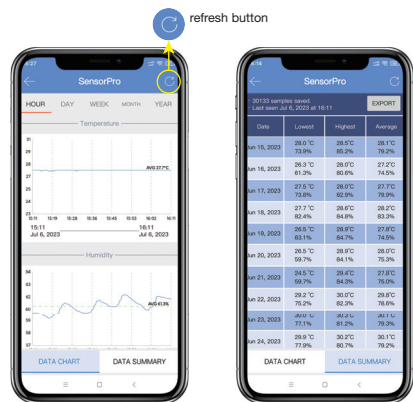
refresh button

SensorPro

HOUR DAY WEEK MONTH YEAR

Temperature

29
28
27
26
25
24
23

AVG 27.3°C

15:11 15:19 15:28 15:36 15:45 15:53 16:02 16:11

15:11
Jul 6, 2023

16:11
Jul 6, 2023

Humidity

64
63
62
61
60
59
58
57
56

AVG 61.5%

DATA CHART DATA SUMMARY

SensorPro

30133 samples saved.
Last seen Jul 6, 2023 at 16:11

EXPORT

| Date | Lowest | Highest | Average |
|---|---|---|---|
| Jun 15, 2023 | 28.0 °C 73.9% | 28.5°C 85.2% | 28.1°C 79.2% |
| Jun 16, 2023 | 26.3 °C 61.3% | 28.0°C 80.6% | 27.2°C 74.5% |
| Jun 17, 2023 | 27.5 °C 73.6% | 28.0°C 82.9% | 27.7°C 79.9% |
| Jun 18, 2023 | 27.7 °C 82.4% | 28.2°C 84.8% | 28.0°C 83.3% |
| Jun 19, 2023 | 26.5 °C 63.1% | 28.9°C 84.7% | 27.8°C 74.5% |
| Jun 20, 2023 | 26.5 °C 59.7% | 28.9°C 84.1% | 28.0°C 75.3% |
| Jun 21, 2023 | 24.5 °C 59.7% | 29.4°C 84.3% | 27.8°C 75.0% |
| Jun 22, 2023 | 29.2 °C 75.2% | 30.2°C 82.3% | 29.8°C 78.5% |
| Jun 23, 2023 | 30.1 °C 77.1% | 30.7°C 81.2% | 30.3°C 79.3% |
| Jun 24, 2023 | 29.9 °C 77.9% | 30.2°C 80.7% | 30.1°C 79.2% |

DATA CHART DATA SUMMARY